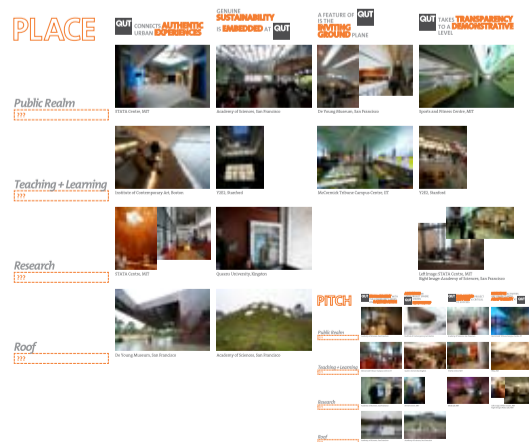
PLACE

QUT CONNECTS URBAN AUTHENTIC EXPERIENCES

GENUINE SUSTAINABILITY IS EMBEDDED AT QUT

A FEATURE OF QUT IS THE ENLIVENED GROUND PLANE

QUT TAKES TRANSPARENCY TO A DEMONSTRATIVE LEVEL

Public Realm
???

STATA Centre, MIT

Academy of Sciences, San Francisco

De Young Museum, San Francisco

Sports and Fitness Centre, MIT

Teaching + Learning
???

Institute of Contemporary Art, Boston

Y2E2, Stanford

McCormick Tribune Campus Centre, IIT

Y2E2, Stanford

Research
???

STATA Centre, MIT

Queens University, Kingston

Left Image: STATA Centre, MIT
Right Image: Academy of Sciences, San Francisco

Roof
???

De Young Museum, San Francisco

Academy of Sciences, San Francisco

PITCH

Public Realm

Teaching + Learning

Research

Roof